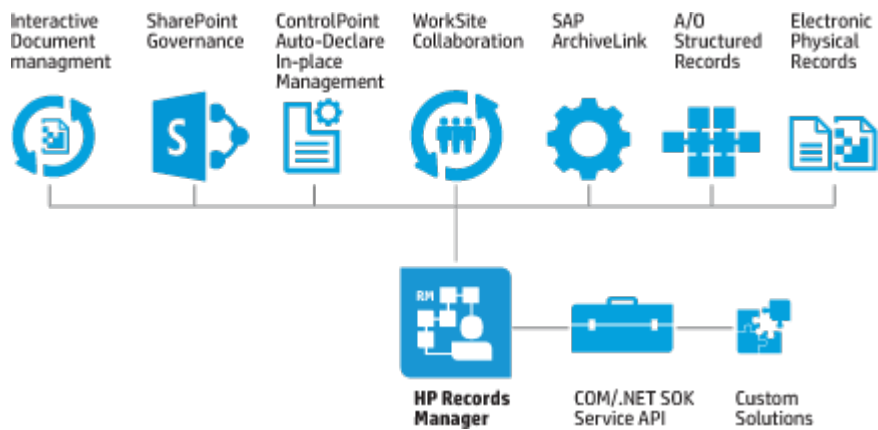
Interactive Document managment

SharePoint Governance

ControlPoint Auto-Declare In-place Management

WorkSite Collaboration

SAP ArchiveLink

A/O Structured Records

Electronic Physical Records

RM

HP Records Manager

COM/.NET SOK Service API

Custom Solutions